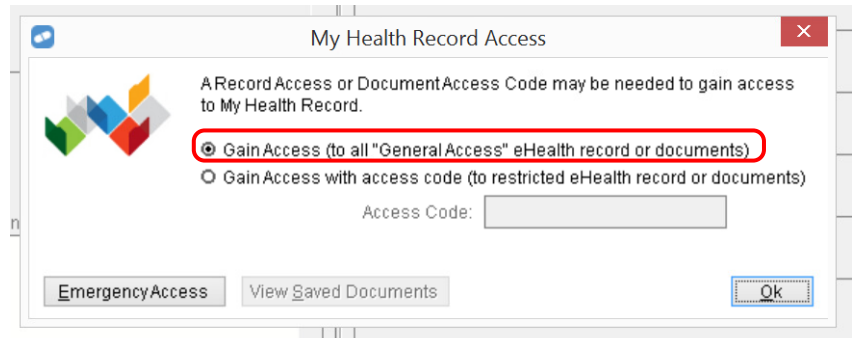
My Health Record Access

A Record Access or Document Access Code may be needed to gain access to My Health Record.

Gain Access (to all "General Access" eHealth record or documents)

Gain Access with access code (to restricted eHealth record or documents)

Access Code:

Emergency Access

View Saved Documents

Ok